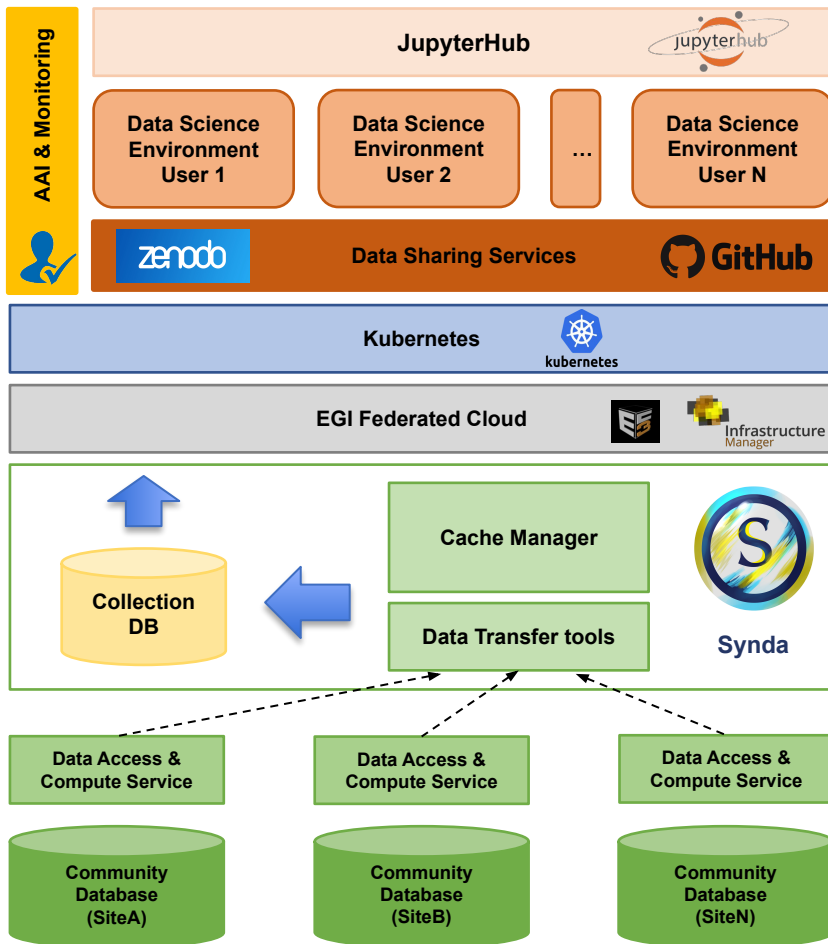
AAI & Monitoring

JupyterHub

jupyterhub

Data Science Environment User 1

Data Science Environment User 2

...

Data Science Environment User N

zenodo

Data Sharing Services

GitHub

Kubernetes

kubernetes

EGI Federated Cloud

ES

Infrastructure Manager

Collection DB

Cache Manager

Data Transfer tools

S

Synda

Data Access & Compute Service

Data Access & Compute Service

Data Access & Compute Service

Community Database (SiteA)

Community Database (SiteB)

Community Database (SiteN)